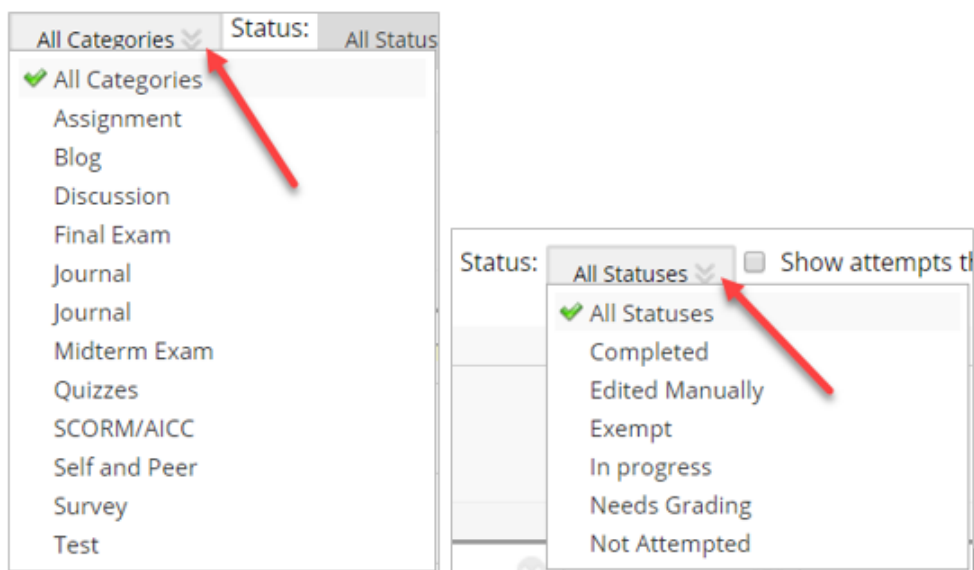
All Categories
Status:
All Status

All Categories
Assignment
Blog
Discussion
Final Exam
Journal
Journal
Midterm Exam
Quizzes
SCORM/AICC
Self and Peer
Survey
Test

Status:
All Statuses
Show attempts th

All Statuses
Completed
Edited Manually
Exempt
In progress
Needs Grading
Not Attempted